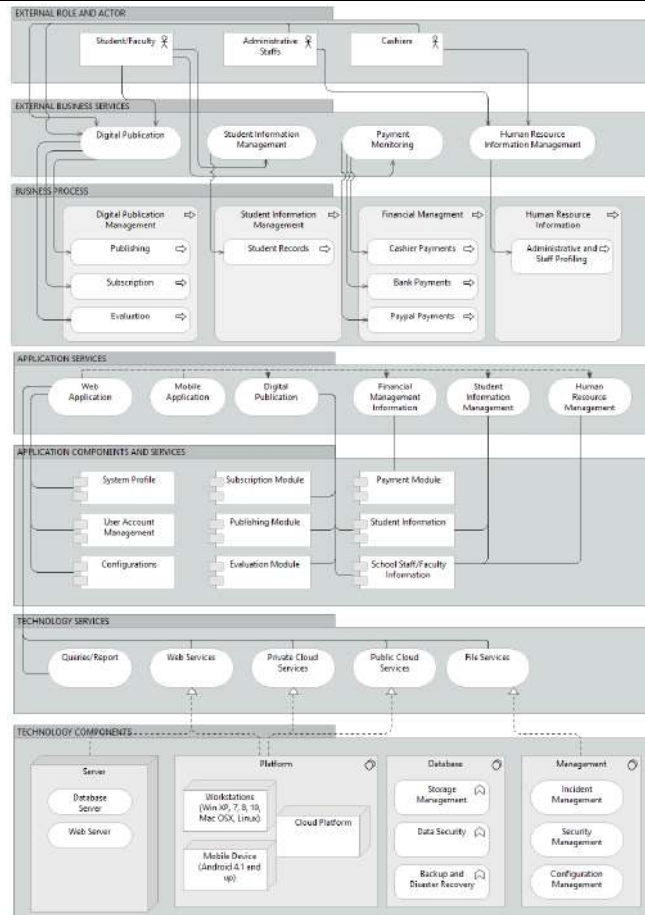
EXTERNAL ROLE AND ACTOR

Student/Faculty

Administrative Staffs

Cashiers

EXTERNAL BUSINESS SERVICES

Digital Publication

Student Information Management

Payment Monitoring

Human Resource Information Management

BUSINESS PROCESS

Digital Publication Management

Publishing

Subscription

Evaluation

Student Information Management

Student Records

Financial Managment

Cashier Payments

Bank Payments

Paypal Payments

Human Resource Information

Administrative and Staff Profiling

APPLICATION SERVICES

Web Application

Mobile Application

Digital Publication

Financial Management Information

Student Information Management

Human Resource Management

APPLICATION COMPONENTS AND SERVICES

System Profile

User Account Management

Configurations

Subscription Module

Publishing Module

Evaluation Module

Payment Module

Student Information

School Staff/Faculty Information

TECHNOLOGY SERVICES

Queries/Report

Web Services

Private Cloud Services

Public Cloud Services

File Services

TECHNOLOGY COMPONENTS

Server

Database Server

Web Server

Platform

Workstations (Win XP, 7, 8, 10, Mac OSX, Linux)

Cloud Platform

Mobile Device (Android 4.1 and up)

Database

Storage Management

Data Security

Backup and Disaster Recovery

Management

Incident Management

Security Management

Configuration Management